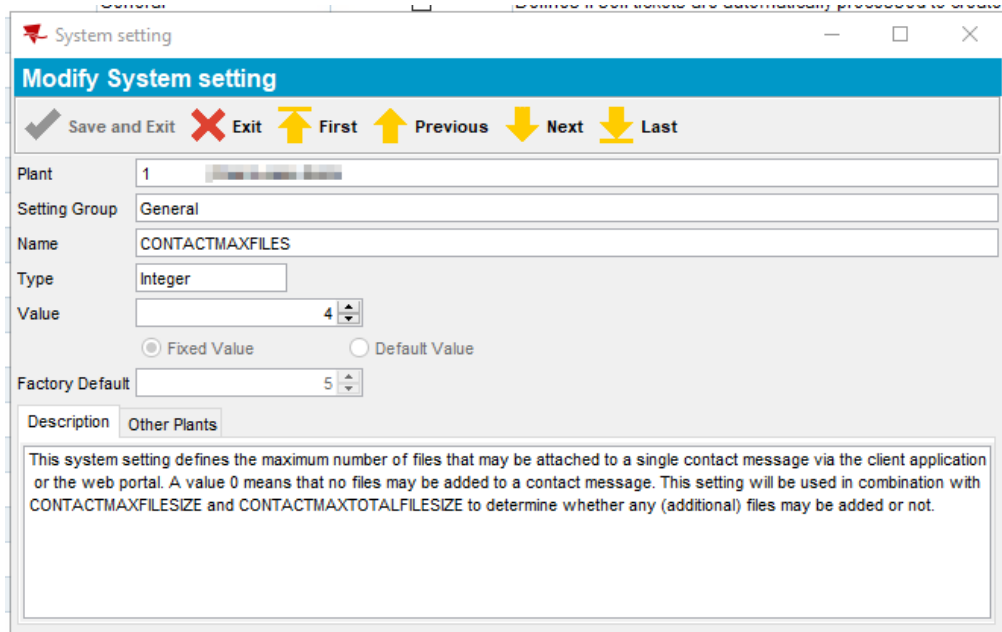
System setting

Modify System setting

Save and Exit Exit First Previous Next Last

Plant 1 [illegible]

Setting Group General

Name CONTACTMAXFILES

Type Integer

Value 4

Fixed Value Default Value

Factory Default 5

Description Other Plants

This system setting defines the maximum number of files that may be attached to a single contact message via the client application or the web portal. A value 0 means that no files may be added to a contact message. This setting will be used in combination with CONTACTMAXFILESIZE and CONTACTMAXTOTALFILESIZE to determine whether any (additional) files may be added or not.